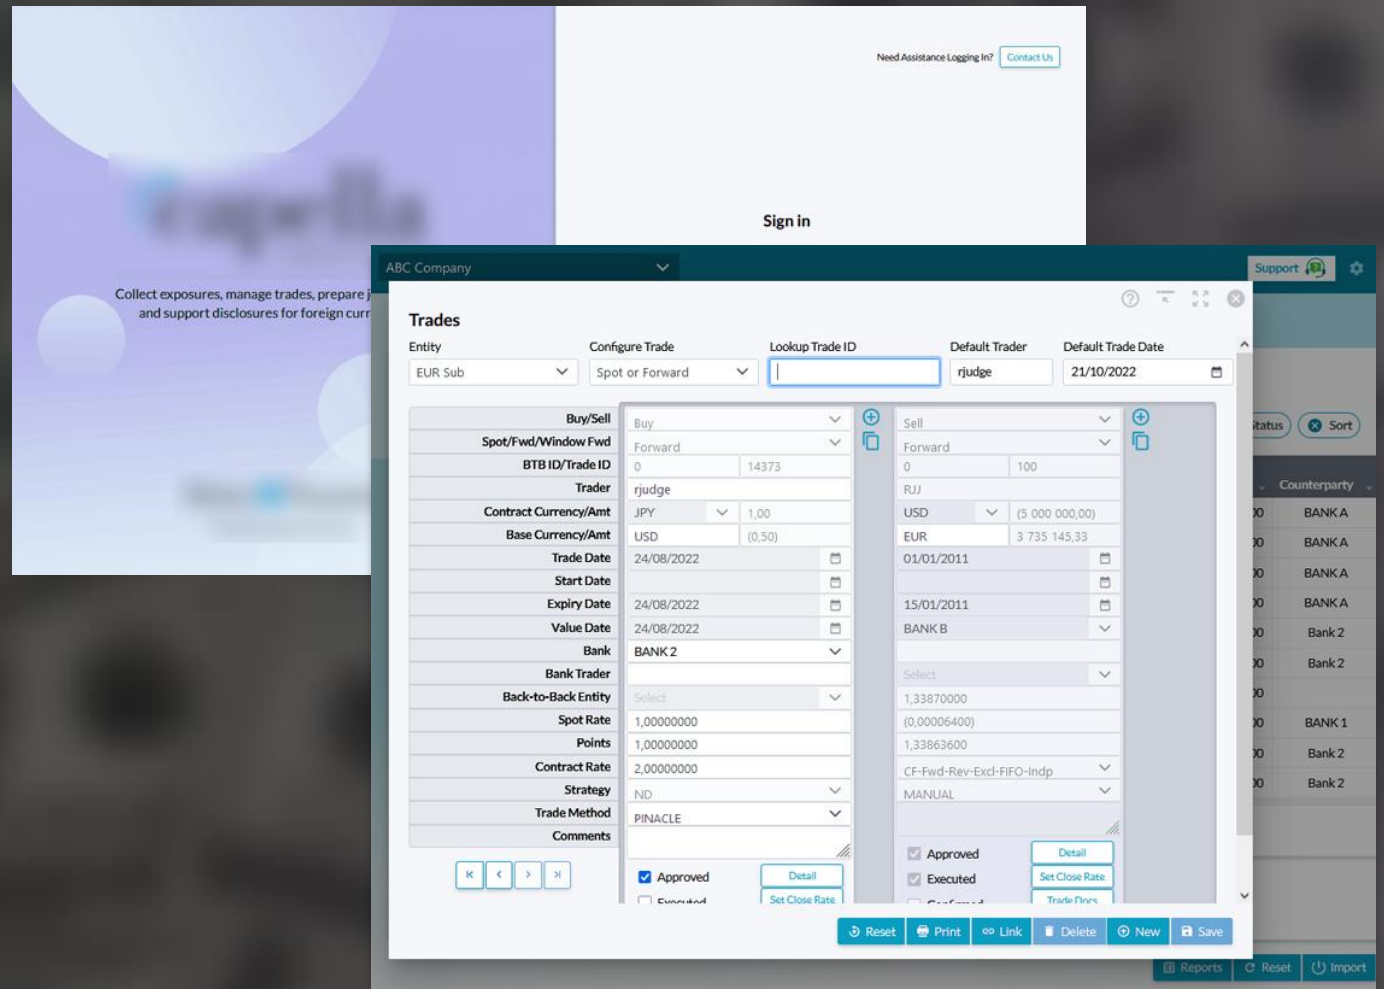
Need Assistance Logging In? Contact Us

Sign in

Collect exposures, manage trades, prepare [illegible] and support disclosures for foreign curr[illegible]

ABC Company

Support

Trades

Entity
EUR Sub

Configure Trade
Spot or Forward

Lookup Trade ID

Default Trader
rjudge

Default Trade Date
21/10/2022

| | | |
|---|---|---|
| Buy/Sell | Buy | Sell |
| Spot/Fwd/Window Fwd | Forward | Forward |
| BTB ID/Trade ID | 0 14373 | 0 100 |
| Trader | rjudge | RJJ |
| Contract Currency/Amt | JPY 1,00 | USD (5 000 000,00) |
| Base Currency/Amt | USD (0,50) | EUR 3 735 145,33 |
| Trade Date | 24/08/2022 | 01/01/2011 |
| Start Date | | |
| Expiry Date | 24/08/2022 | 15/01/2011 |
| Value Date | 24/08/2022 | BANK B |
| Bank | BANK 2 | |
| Bank Trader | | Select |
| Back-to-Back Entity | Select | 1,33870000 |
| Spot Rate | 1,00000000 | (0,00006400) |
| Points | 1,00000000 | 1,33863600 |
| Contract Rate | 2,00000000 | CF-Fwd-Rev-Excl-FIFO-Indp |
| Strategy | ND | MANUAL |
| Trade Method | PINACLE | |
| Comments | | |

Approved
Executed
Detail
Set Close Rate

Approved
Executed
Confirmed
Detail
Set Close Rate
Trade Docs

Reset Print Link Delete New Save

Status Sort

Counterparty
BANK A
BANK A
BANK A
BANK A
Bank 2
Bank 2
BANK 1
Bank 2
Bank 2

Reports Reset Import